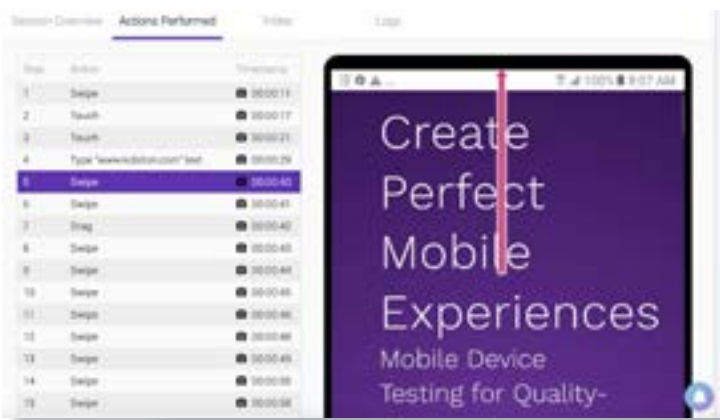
Session Overview | Actions Performed | Video | Logs

| Step | Action | Timestamp |
|---|---|---|
| 1 | Swipe | 00:00:11 |
| 2 | Touch | 00:00:17 |
| 3 | Touch | 00:00:21 |
| 4 | Type "www.kobiton.com" text | 00:00:29 |
| 5 | Swipe | 00:00:40 |
| 6 | Swipe | 00:00:41 |
| 7 | Drag | 00:00:42 |
| 8 | Swipe | 00:00:43 |
| 9 | Swipe | 00:00:44 |
| 10 | Swipe | 00:00:45 |
| 11 | Swipe | 00:00:46 |
| 12 | Swipe | 00:00:46 |
| 13 | Swipe | 00:00:49 |
| 14 | Swipe | 00:00:55 |
| 15 | Swipe | 00:00:58 |

100% 9:07 AM

Create Perfect Mobile Experiences

Mobile Device Testing for Quality-